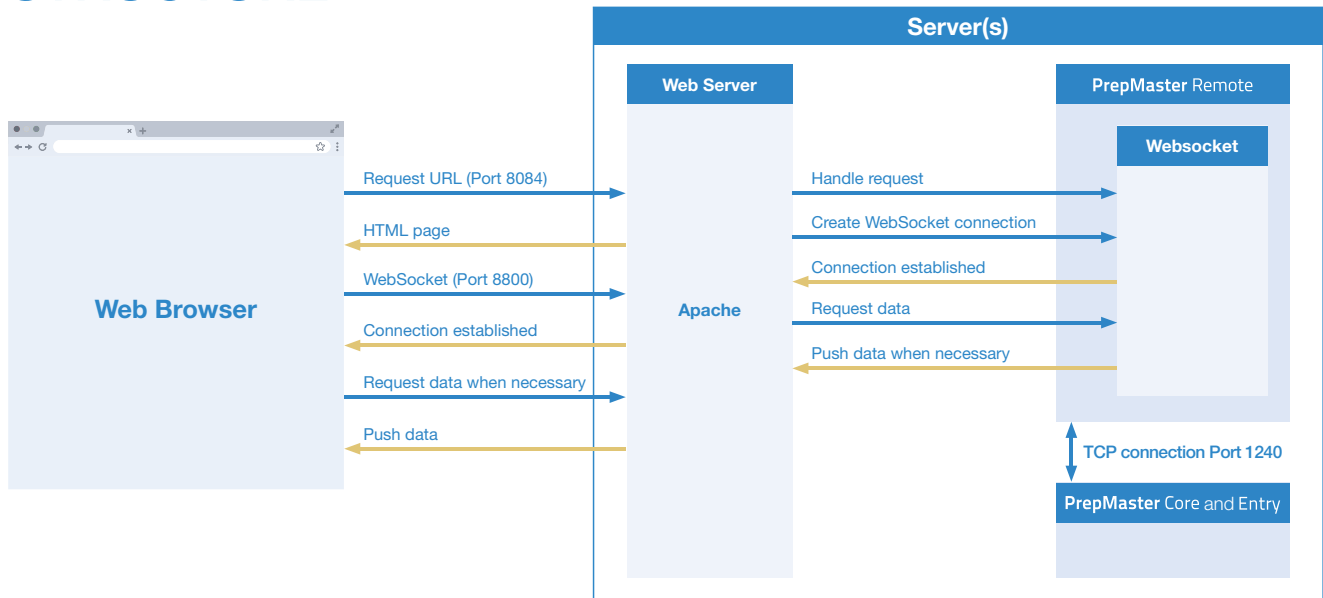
Server(s)

Web Server

PrepMaster Remote

Websocket

Web Browser

Request URL (Port 8084)

HTML page

WebSocket (Port 8800)

Connection established

Request data when necessary

Push data

Apache

Handle request

Create WebSocket connection

Connection established

Request data

Push data when necessary

TCP connection Port 1240

PrepMaster Core and Entry